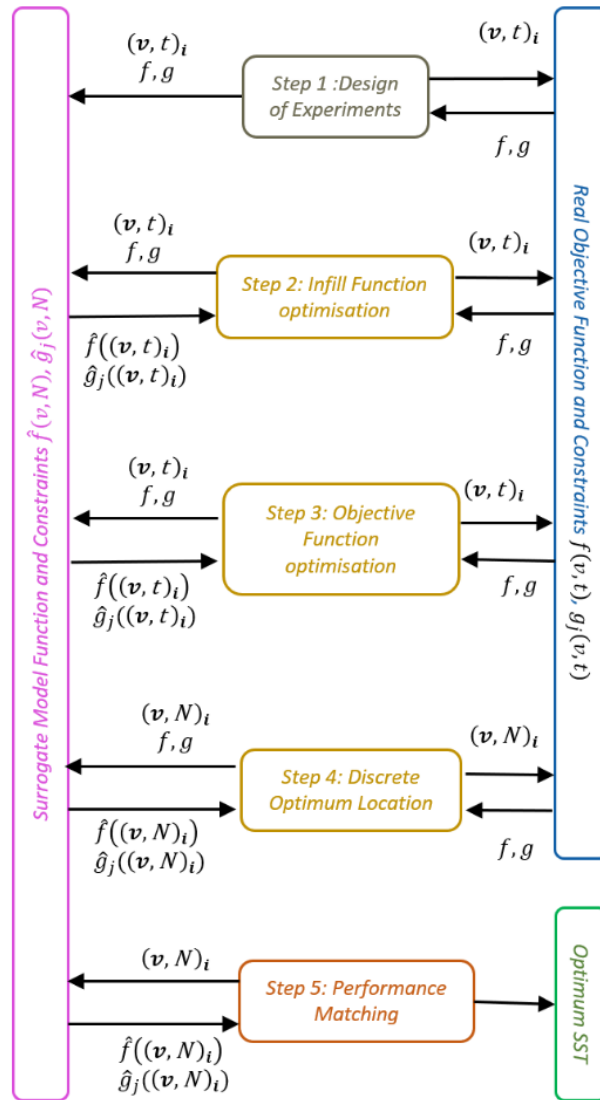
Surrogate Model Function and Constraints $\hat{f}(v,N)$, $\hat{g}_j(v,N)$

$(\boldsymbol{v},t)_{\boldsymbol{i}}$
$f,g$

Step 1 :Design of Experiments

$(\boldsymbol{v},t)_{\boldsymbol{i}}$

$f,g$

$(\boldsymbol{v},t)_{\boldsymbol{i}}$
$f,g$

Step 2: Infill Function optimisation

$(\boldsymbol{v},t)_{\boldsymbol{i}}$

$\hat{f}((\boldsymbol{v},t)_{\boldsymbol{i}})$
$\hat{g}_j((\boldsymbol{v},t)_{\boldsymbol{i}})$

$f,g$

$(\boldsymbol{v},t)_{\boldsymbol{i}}$
$f,g$

Step 3: Objective Function optimisation

$(\boldsymbol{v},t)_{\boldsymbol{i}}$

$\hat{f}((\boldsymbol{v},t)_{\boldsymbol{i}})$
$\hat{g}_j((\boldsymbol{v},t)_{\boldsymbol{i}})$

$f,g$

$(\boldsymbol{v},N)_{\boldsymbol{i}}$
$f,g$

Step 4: Discrete Optimum Location

$(\boldsymbol{v},N)_{\boldsymbol{i}}$

$\hat{f}((\boldsymbol{v},N)_{\boldsymbol{i}})$
$\hat{g}_j((\boldsymbol{v},N)_{\boldsymbol{i}})$

$f,g$

$(\boldsymbol{v},N)_{\boldsymbol{i}}$

Step 5: Performance Matching

$\hat{f}((\boldsymbol{v},N)_{\boldsymbol{i}})$
$\hat{g}_j((\boldsymbol{v},N)_{\boldsymbol{i}})$

Real Objective Function and Constraints $f(v,t)$, $g_j(v,t)$

Optimum SST